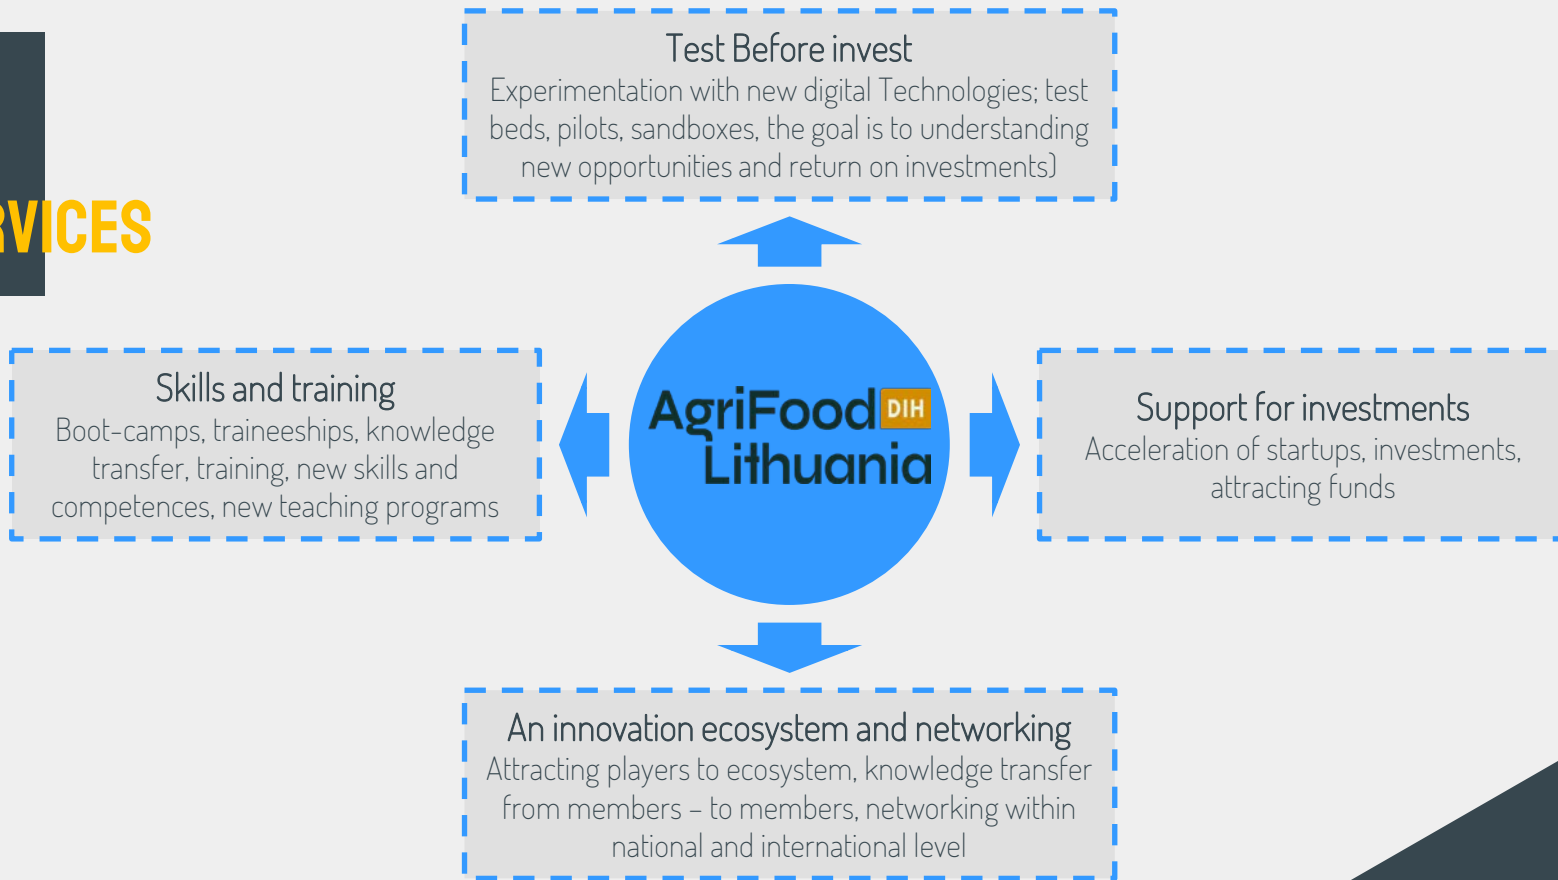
RVICES

Test Before invest
Experimentation with new digital Technologies; test beds, pilots, sandboxes, the goal is to understanding new opportunities and return on investments)

Skills and training
Boot-camps, traineeships, knowledge transfer, training, new skills and competences, new teaching programs

AgriFood DIH Lithuania

Support for investments
Acceleration of startups, investments, attracting funds

An innovation ecosystem and networking
Attracting players to ecosystem, knowledge transfer from members – to members, networking within national and international level